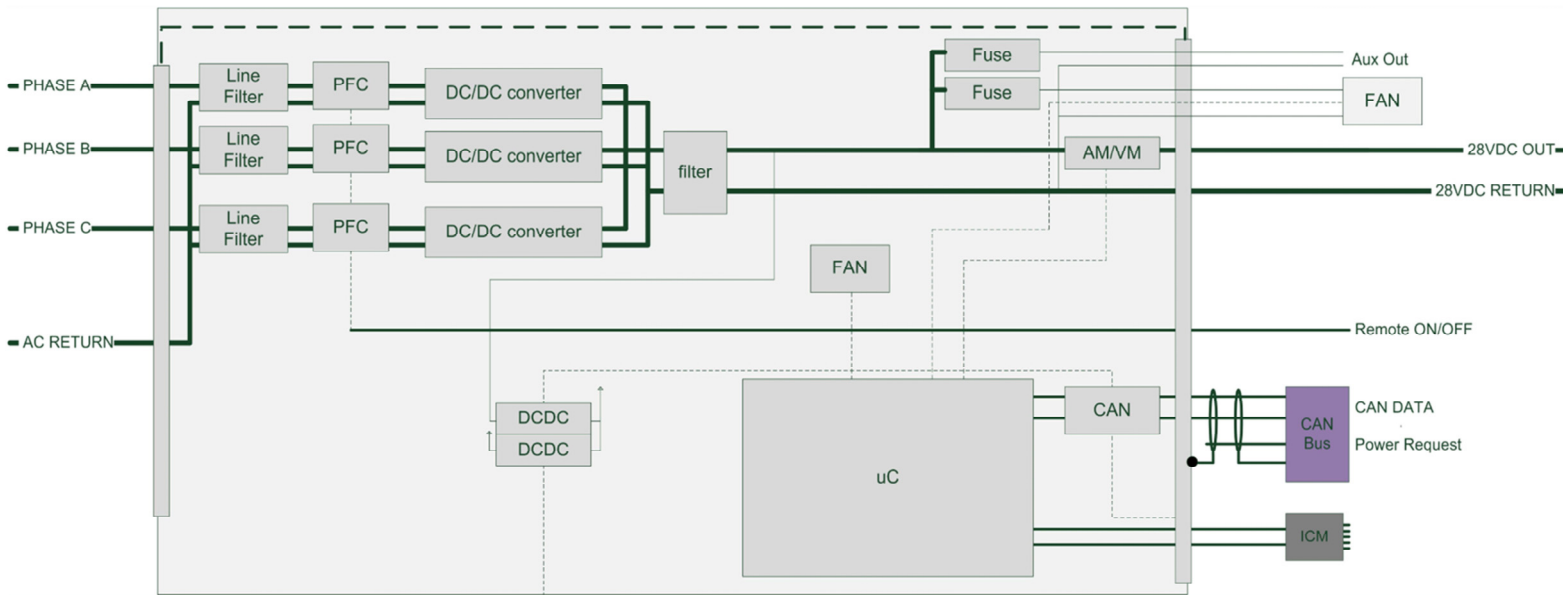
PHASE A
PHASE B
PHASE C
AC RETURN
Line Filter
Line Filter
Line Filter
PFC
PFC
PFC
DC/DC converter
DC/DC converter
DC/DC converter
filter
Fuse
Fuse
Aux Out
FAN
AM/VM
28VDC OUT
28VDC RETURN
FAN
Remote ON/OFF
DCDC
DCDC
uC
CAN
CAN Bus
CAN DATA
Power Request
ICM